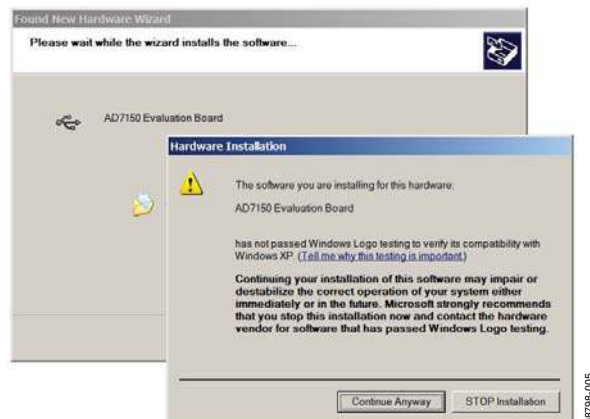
Found New Hardware Wizard

Please wait while the wizard installs the software...

AD7150 Evaluation Board

Hardware Installation

The software you are installing for this hardware:

AD7150 Evaluation Board

has not passed Windows Logo testing to verify its compatibility with Windows XP. (Tell me why this testing is important.)

Continuing your installation of this software may impair or destabilize the correct operation of your system either immediately or in the future. Microsoft strongly recommends that you stop this installation now and contact the hardware vendor for software that has passed Windows Logo testing.

Continue Anyway

STOP Installation

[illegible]8-005